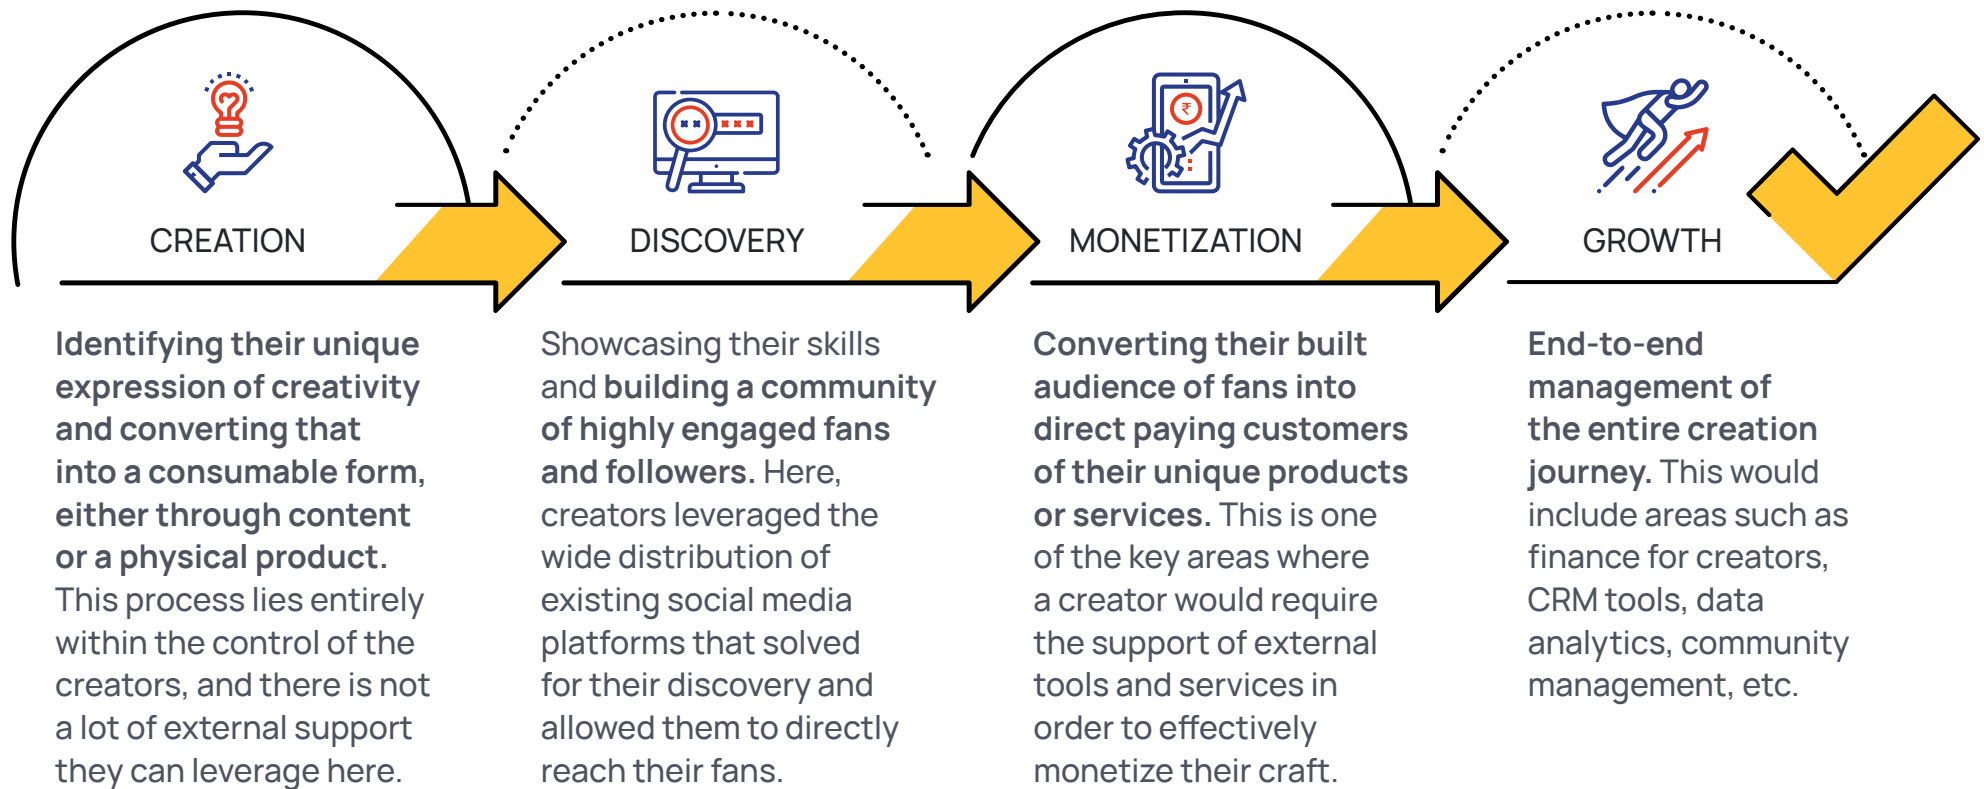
CREATION

DISCOVERY

MONETIZATION

GROWTH

Identifying their unique expression of creativity and converting that into a consumable form, either through content or a physical product. This process lies entirely within the control of the creators, and there is not a lot of external support they can leverage here.

Showcasing their skills and building a community of highly engaged fans and followers. Here, creators leveraged the wide distribution of existing social media platforms that solved for their discovery and allowed them to directly reach their fans.

Converting their built audience of fans into direct paying customers of their unique products or services. This is one of the key areas where a creator would require the support of external tools and services in order to effectively monetize their craft.

End-to-end management of the entire creation journey. This would include areas such as finance for creators, CRM tools, data analytics, community management, etc.